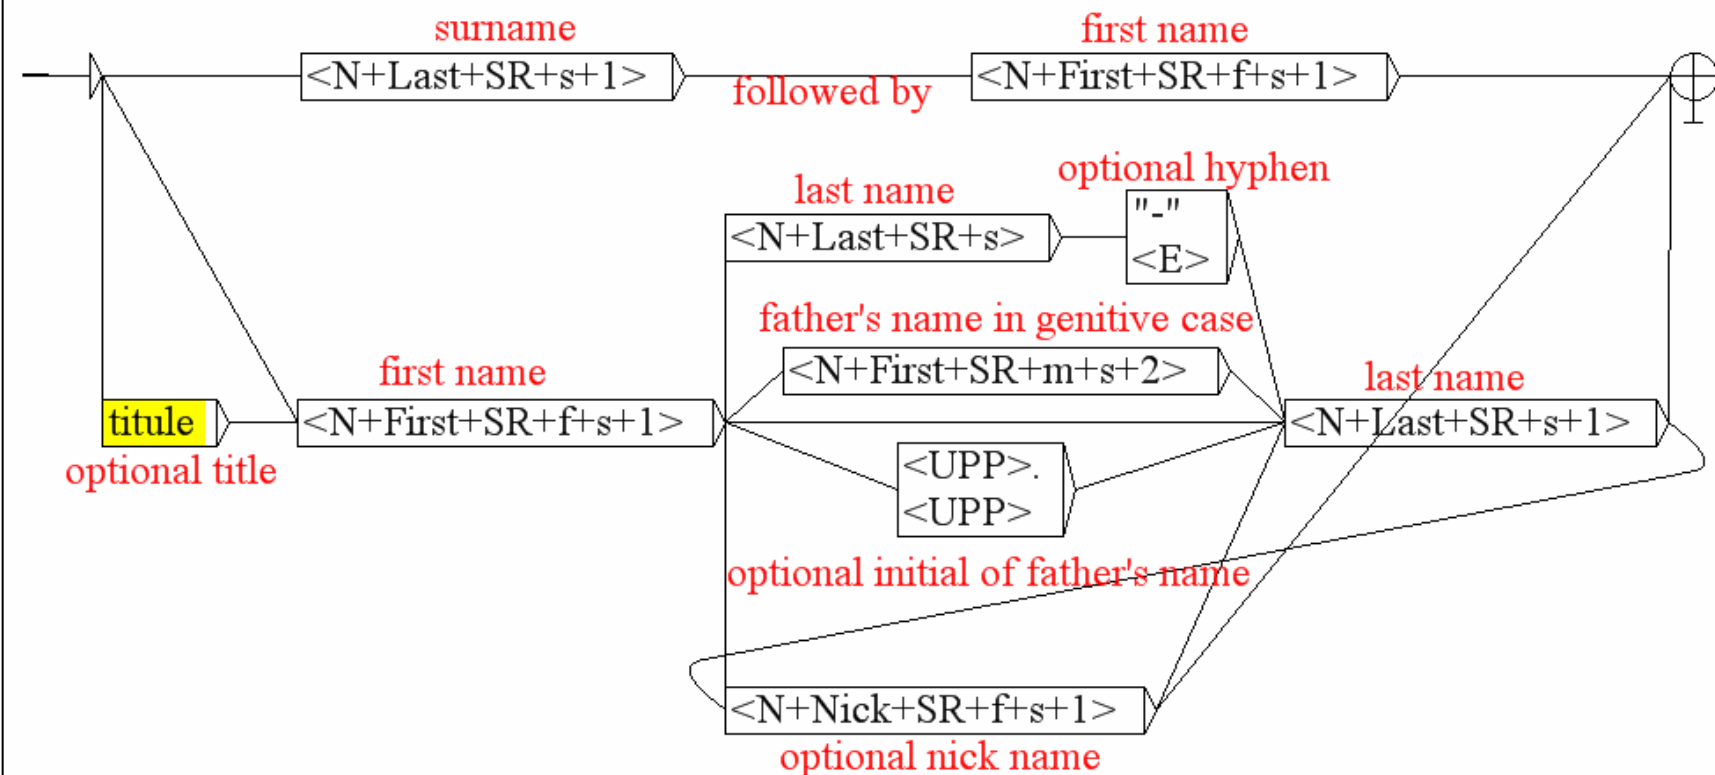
surname

<N+Last+SR+s+1>

followed by

first name

<N+First+SR+f+s+1>

last name

<N+Last+SR+s>

optional hyphen

"-"

<E>

father's name in genitive case

<N+First+SR+m+s+2>

first name

titule

<N+First+SR+f+s+1>

optional title

last name

<N+Last+SR+s+1>

<UPP>.

<UPP>

optional initial of father's name

<N+Nick+SR+f+s+1>

optional nick name